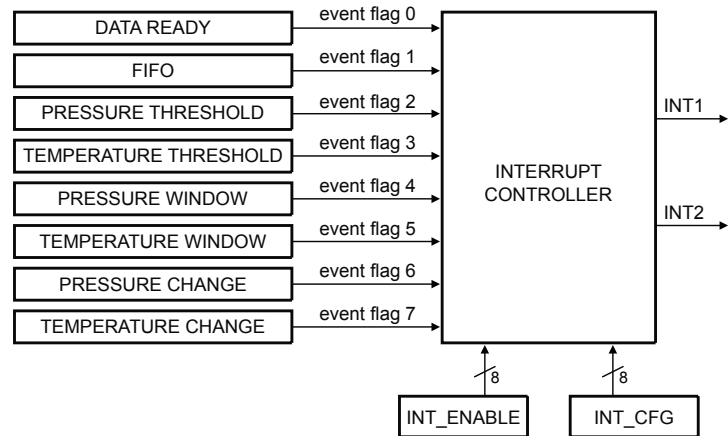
DATA READY
event flag 0
FIFO
event flag 1
PRESSURE THRESHOLD
event flag 2
TEMPERATURE THRESHOLD
event flag 3
PRESSURE WINDOW
event flag 4
TEMPERATURE WINDOW
event flag 5
PRESSURE CHANGE
event flag 6
TEMPERATURE CHANGE
event flag 7
INTERRUPT CONTROLLER
INT1
INT2
8
8
INT_ENABLE
INT_CFG